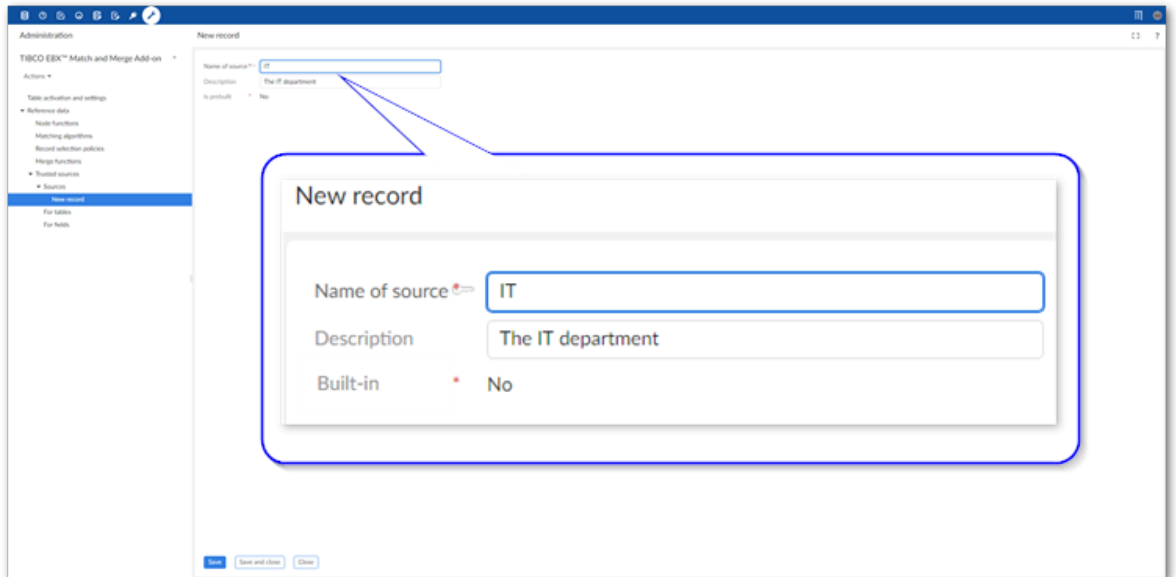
Administration

New record

TIBCO EBX™ Match and Merge Add-on

Actions

Table activation and settings
Reference data
Node functions
Matching algorithms
Record selection policies
Merge functions
Trusted sources
Sources
New record
For tables
For fields

Name of source * IT
Description The IT department
Is prebuilt * No

New record

Name of source * IT
Description The IT department
Built-in * No

Save
Save and close
Close